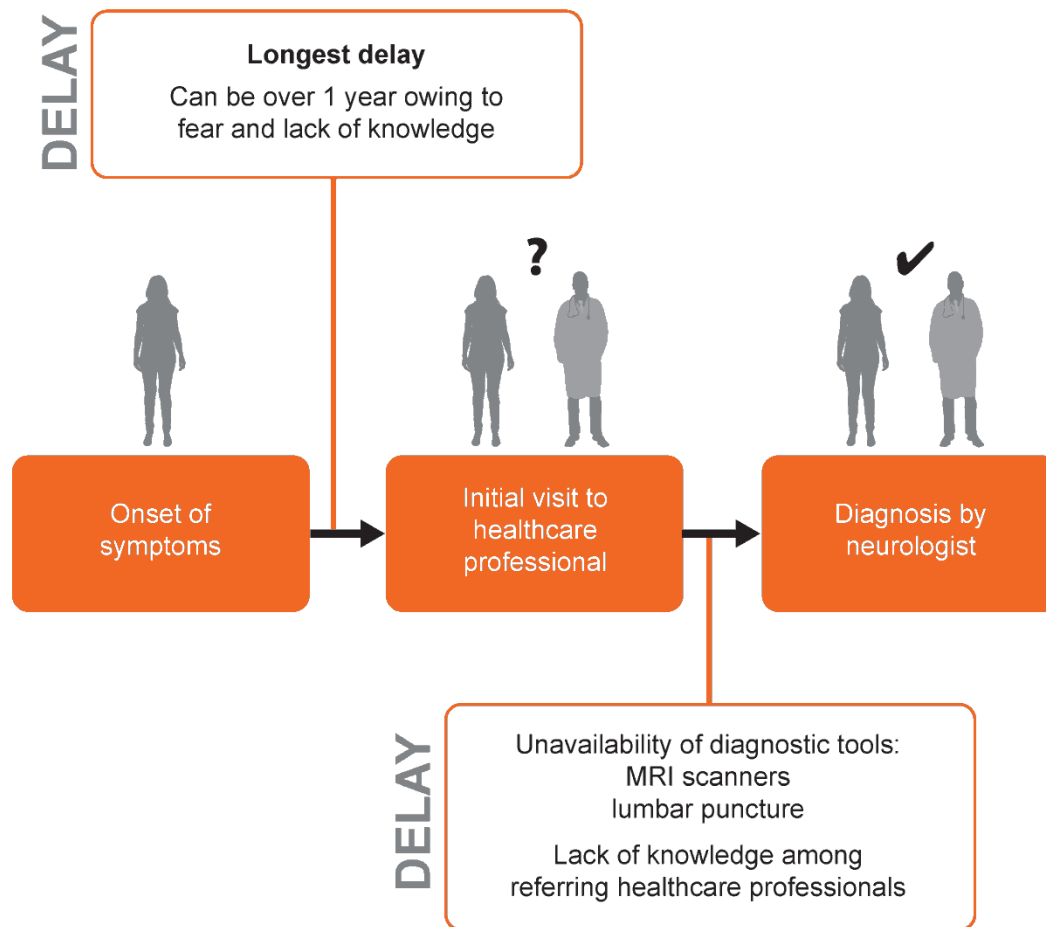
DELAY

Longest delay

Can be over 1 year owing to fear and lack of knowledge

?

Onset of symptoms

Initial visit to healthcare professional

Diagnosis by neurologist

DELAY

Unavailability of diagnostic tools:
MRI scanners
lumbar puncture

Lack of knowledge among referring healthcare professionals